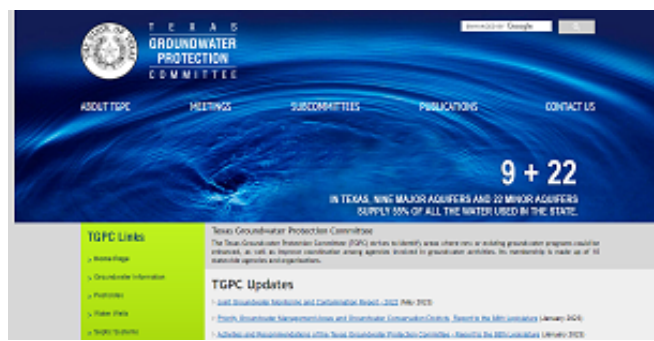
TEXAS GROUNDWATER PROTECTION COMMITTEE

ENHANCED BY Google

ABOUT TGPC MEETINGS SUBCOMMITTEES PUBLICATIONS CONTACT US

9 + 22

IN TEXAS, NINE MAJOR AQUIFERS AND 22 MINOR AQUIFERS SUPPLY 55% OF ALL THE WATER USED IN THE STATE.

TGPC Links

Home Page

Groundwater Information

Pesticides

Water Wells

Septic Systems

Texas Groundwater Protection Committee

The Texas Groundwater Protection Committee (TGPC) strives to identify areas where new or existing groundwater programs could be enhanced, as well as improve coordination among agencies involved in groundwater activities. Its membership is made up of 10 statewide agencies and organizations.

TGPC Updates

Joint Groundwater Monitoring and Contamination Report - 2022 (May 2023)

Priority Groundwater Management Areas and Groundwater Conservation Districts - Report to the 88th Legislature (January 2023)

Activities and Recommendations of the Texas Groundwater Protection Committee - Report to the 88th Legislature (January 2023)